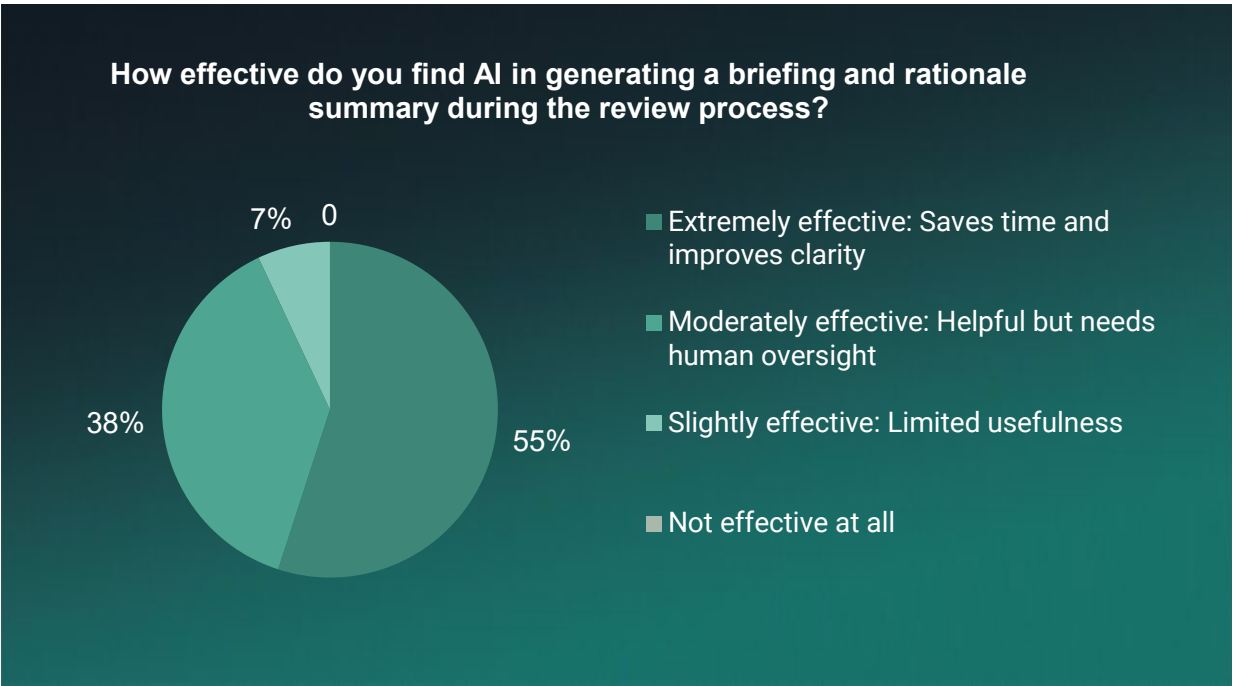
How effective do you find AI in generating a briefing and rationale summary during the review process?

7%
0
38%
55%

Extremely effective: Saves time and improves clarity

Moderately effective: Helpful but needs human oversight

Slightly effective: Limited usefulness

Not effective at all